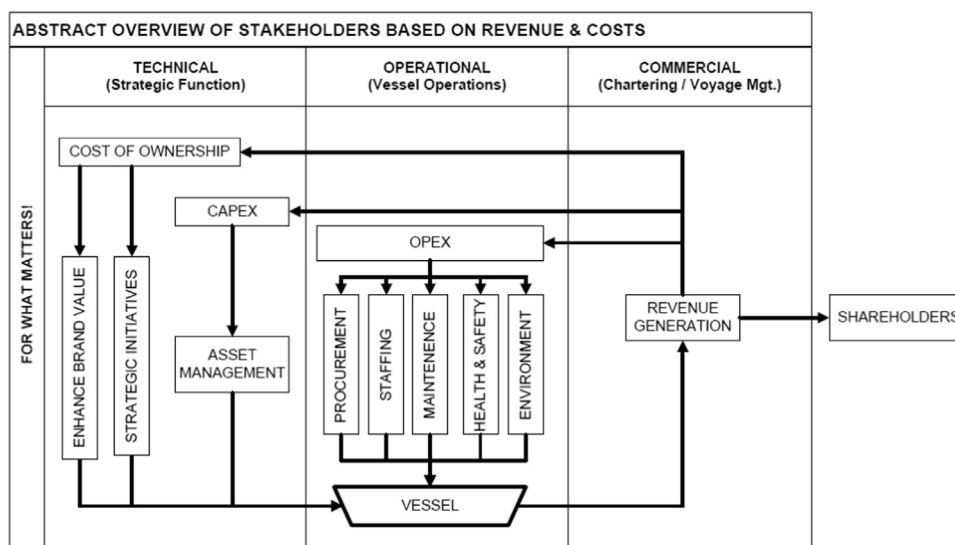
ABSTRACT OVERVIEW OF STAKEHOLDERS BASED ON REVENUE & COSTS

TECHNICAL
(Strategic Function)

OPERATIONAL
(Vessel Operations)

COMMERCIAL
(Chartering / Voyage Mgt.)

FOR WHAT MATTERS!

COST OF OWNERSHIP

CAPEX

OPEX

ENHANCE BRAND VALUE

STRATEGIC INITIATIVES

ASSET MANAGEMENT

PROCUREMENT

STAFFING

MAINTENENCE

HEALTH & SAFETY

ENVIRONMENT

REVENUE GENERATION

SHAREHOLDERS

VESSEL